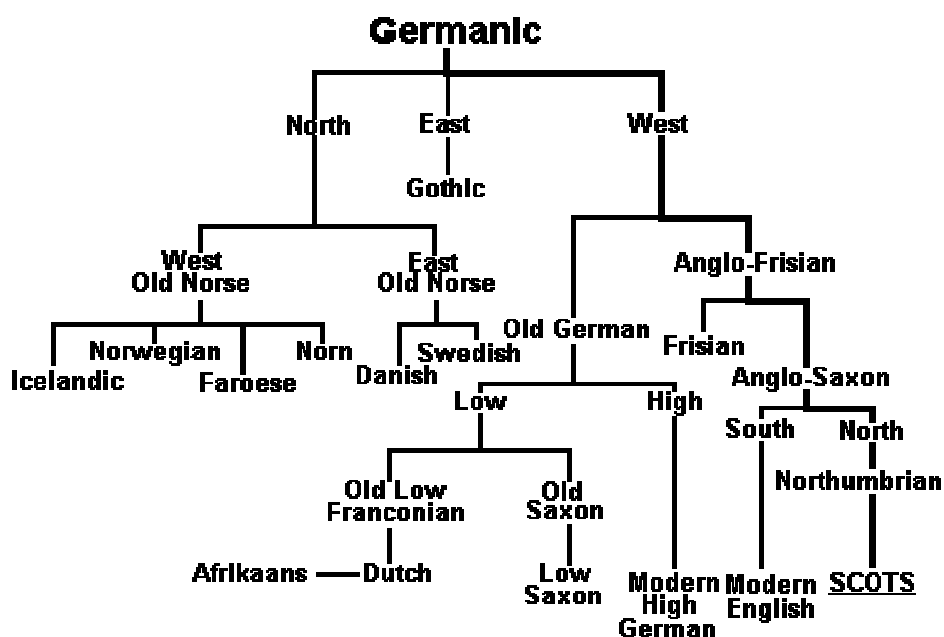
Germanic

North
East
West

Gothic

West Old Norse
East Old Norse

Icelandic
Norwegian
Faroese
Norn
Danish
Swedish

Old German
Anglo-Frisian
Frisian
Anglo-Saxon

Low
High
South
North
Northumbrian

Old Low Franconian
Old Saxon

Afrikaans — Dutch
Low Saxon
Modern High German
Modern English
SCOTS